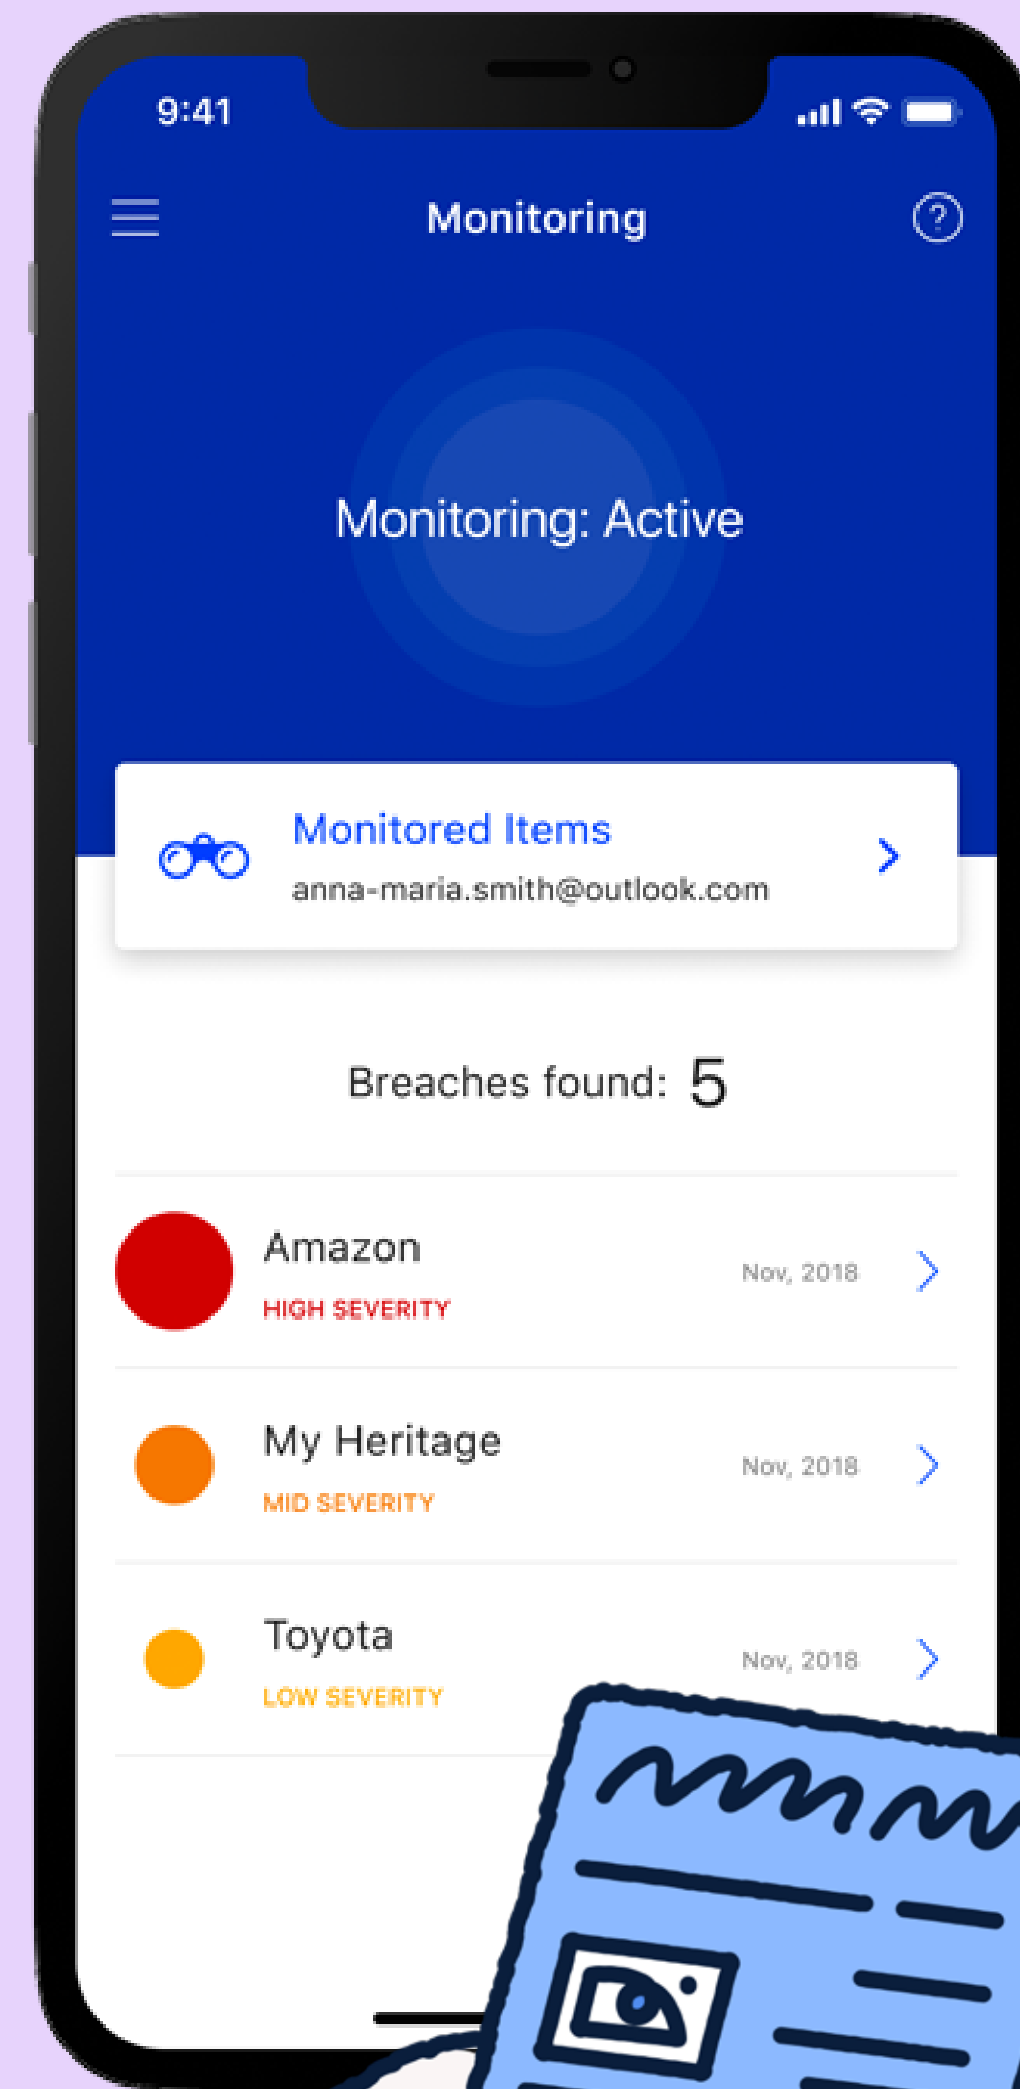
9:41

Monitoring

?

Monitoring: Active

Monitored Items
anna-maria.smith@outlook.com

Breaches found: 5

Amazon
HIGH SEVERITY
Nov, 2018

My Heritage
MID SEVERITY
Nov, 2018

Toyota
LOW SEVERITY
Nov, 2018